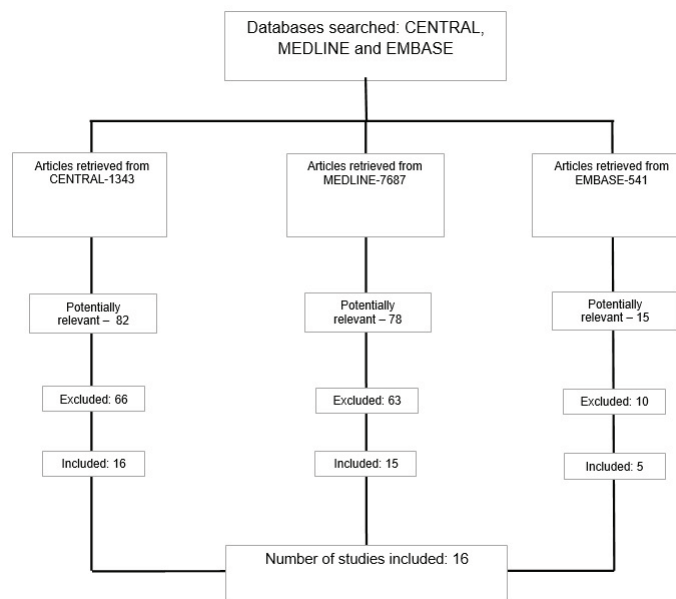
Databases searched: CENTRAL, MEDLINE and EMBASE

Articles retrieved from CENTRAL-1343

Potentially relevant – 82

Excluded: 66

Included: 16

Articles retrieved from MEDLINE-7687

Potentially relevant – 78

Excluded: 63

Included: 15

Articles retrieved from EMBASE-541

Potentially relevant – 15

Excluded: 10

Included: 5

Number of studies included: 16